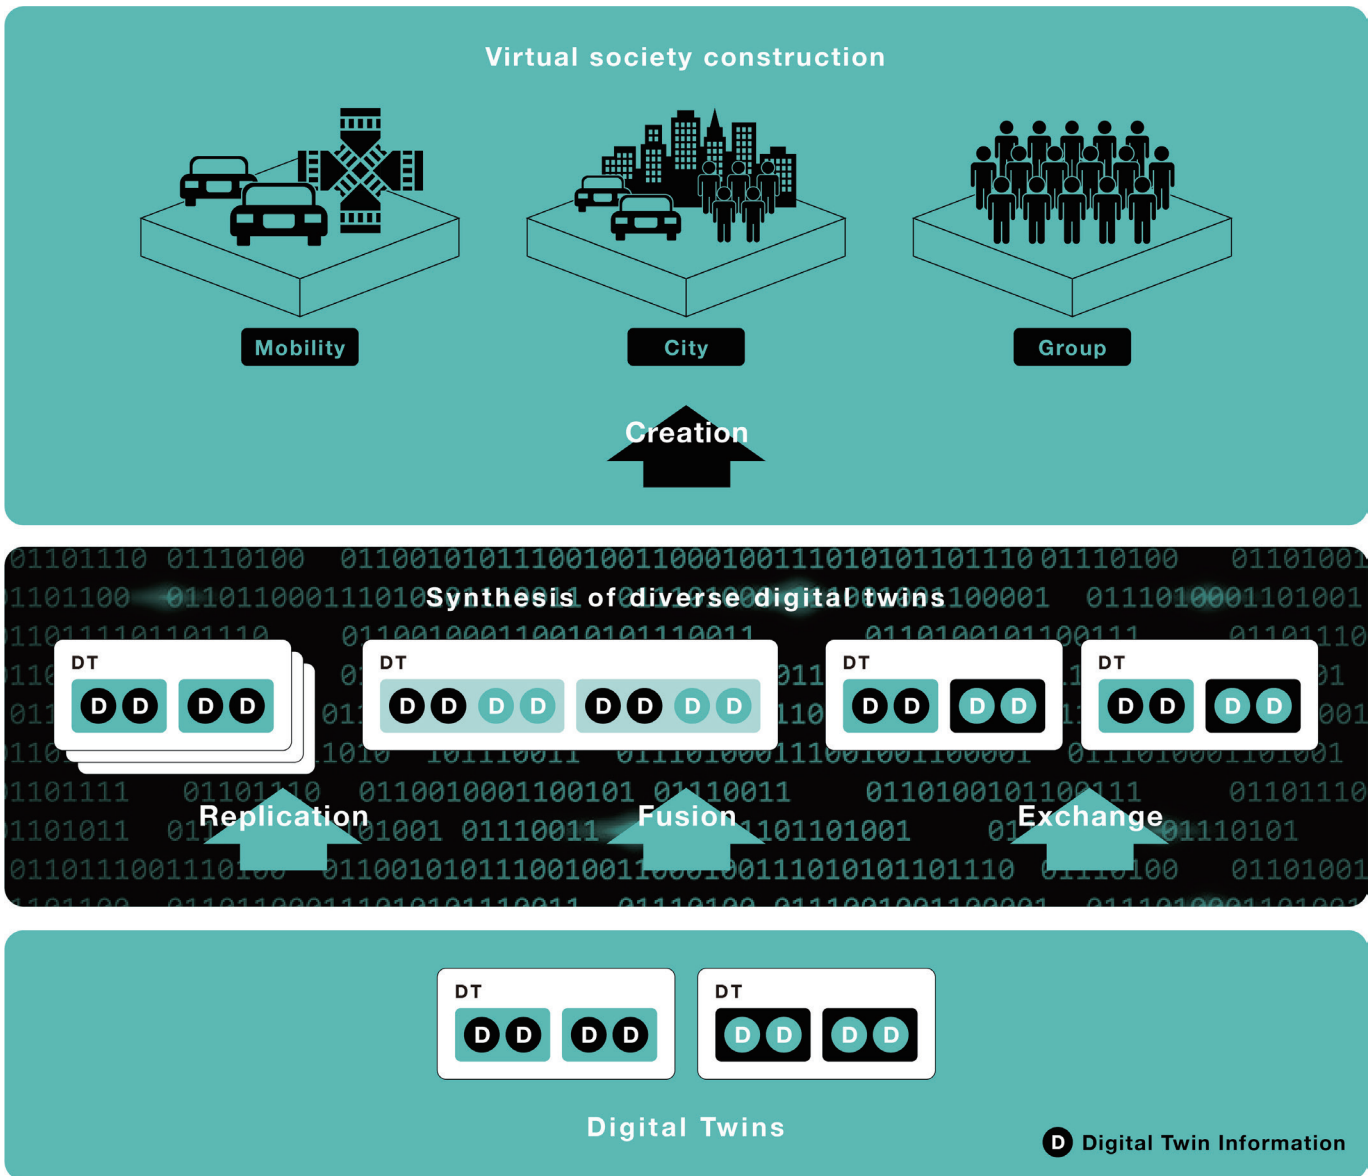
Virtual society construction

Mobility

City

Group

Creation

Synthesis of diverse digital twins

DT
D D D D

DT
D D D D D D D D

DT
D D D D

DT
D D D D

Replication

Fusion

Exchange

DT
D D D D

DT
D D D D

Digital Twins

D Digital Twin Information